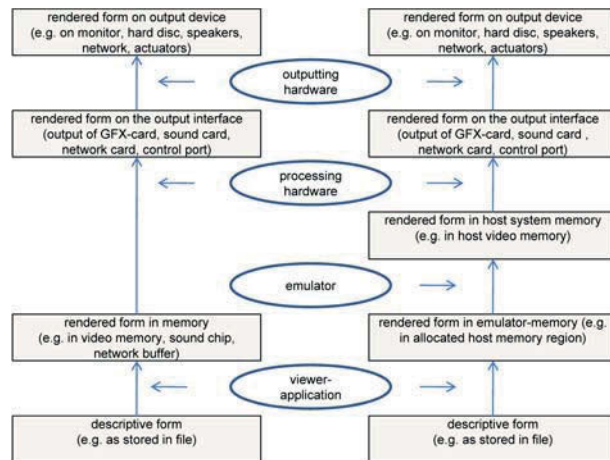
rendered form on output device (e.g. on monitor, hard disc, speakers, network, actuators)

rendered form on output device (e.g. on monitor, hard disc, speakers, network, actuators)

outputting hardware

rendered form on the output interface (output of GFX-card, sound card, network card, control port)

rendered form on the output interface (output of GFX-card, sound card , network card, control port)

processing hardware

rendered form in host system memory (e.g. in host video memory)

emulator

rendered form in memory (e.g. in video memory, sound chip, network buffer)

rendered form in emulator-memory (e.g. in allocated host memory region)

viewer-application

descriptive form (e.g. as stored in file)

descriptive form (e.g. as stored in file)